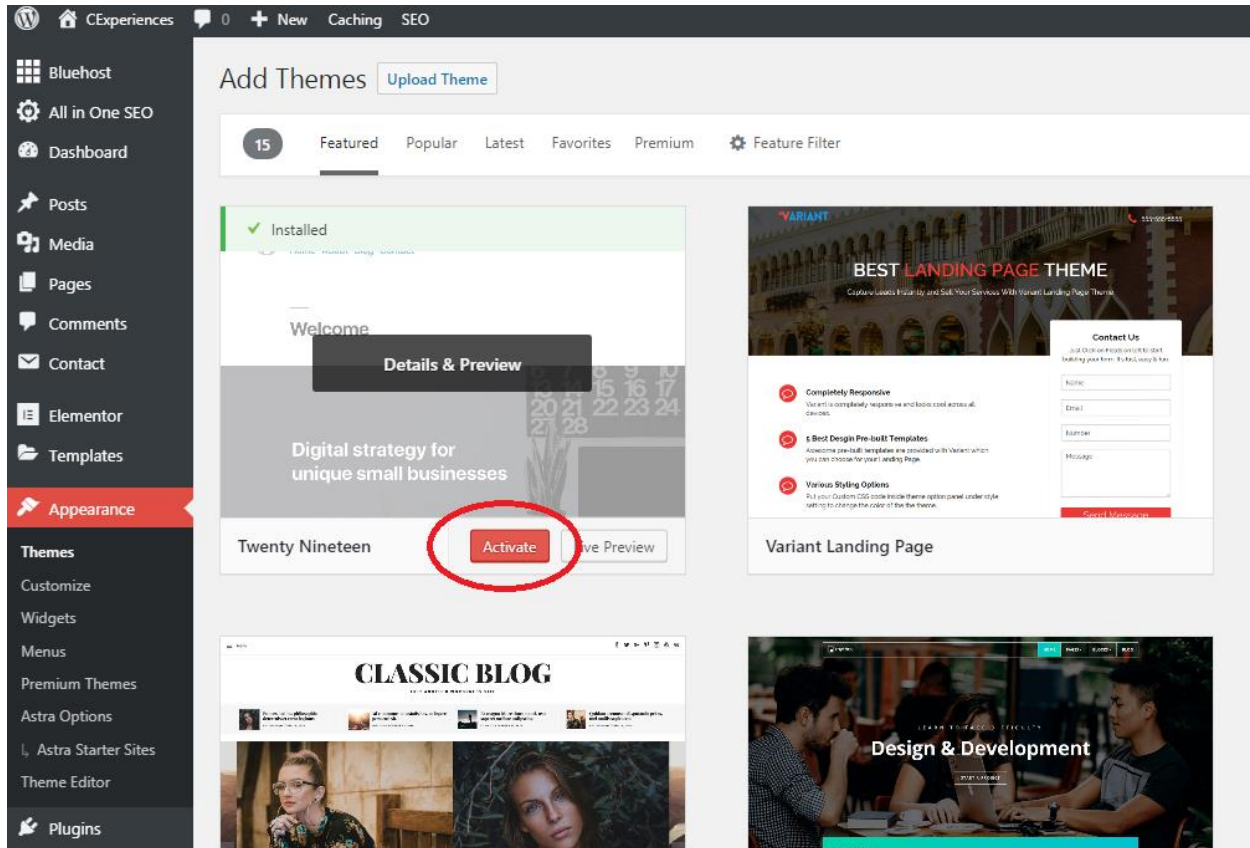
CExperiences 0 New Caching SEO

Bluehost
All in One SEO
Dashboard
Posts
Media
Pages
Comments
Contact
Elementor
Templates
Appearance
Themes
Customize
Widgets
Menus
Premium Themes
Astra Options
Astra Starter Sites
Theme Editor
Plugins

Add Themes Upload Theme

15 Featured Popular Latest Favorites Premium Feature Filter

Installed

Welcome

Details & Preview

Digital strategy for unique small businesses

Twenty Nineteen Activate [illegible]ive Preview

VARIANT

BEST LANDING PAGE THEME

Capture Leads Instantly and Sell Your Services With Variant Landing Page Theme

Contact Us

Completely Responsive

5 Best Desgin Pre-built Templates

Various Styling Options

Name
Email
Number
Message
Send Message

Variant Landing Page

CLASSIC BLOG

Design & Development